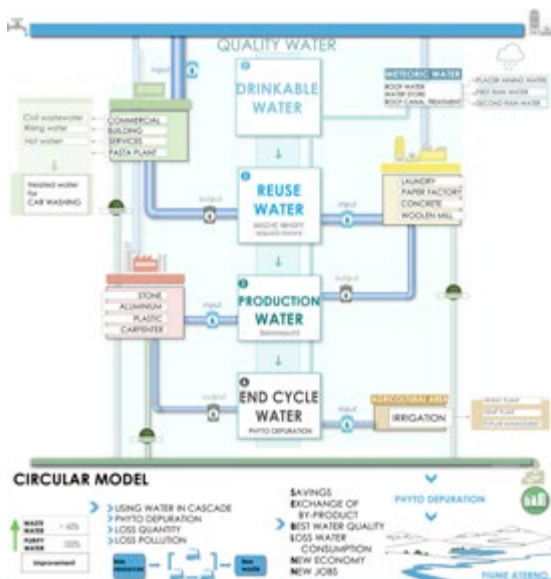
QUALITY WATER

input

1
DRINKABLE WATER

METEORIC WATER
ROOF WATER
WATER STORE
ROOF CANAL TREATMENT

PLACER MINING WATER
FIRST RAIN WATER
SECOND RAIN WATER

Civil wastewater
Rising water
Hot water

COMMERCIAL
BUILDING
SERVICES
PASTA PLANT

Heated water for CAR WASHING

output

2
REUSE WATER
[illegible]

input

LAUNDRY
PAPER FACTORY
CONCRETE
WOOLEN MILL

output

STONE
ALUMINIUM
PLASTIC
CARPENTER

input

3
PRODUCTION WATER
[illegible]

output

4
END CYCLE WATER
PHYTO DEPURATION

input

AGRICOLTURAL AREA
IRRIGATION

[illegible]
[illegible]
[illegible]

CIRCULAR MODEL

WASTE WATER
PURIFY WATER
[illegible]
improvement

USING WATER IN CASCADE
PHYTO DEPURATION
LOSS QUANTITY
LOSS POLLUTION

SAVINGS
EXCHANGE OF BY-PRODUCT
BEST WATER QUALITY
LOSS WATER CONSUMPTION
NEW ECONOMY
NEW JOBS

PHYTO DEPURATION

FIUME ATERNO